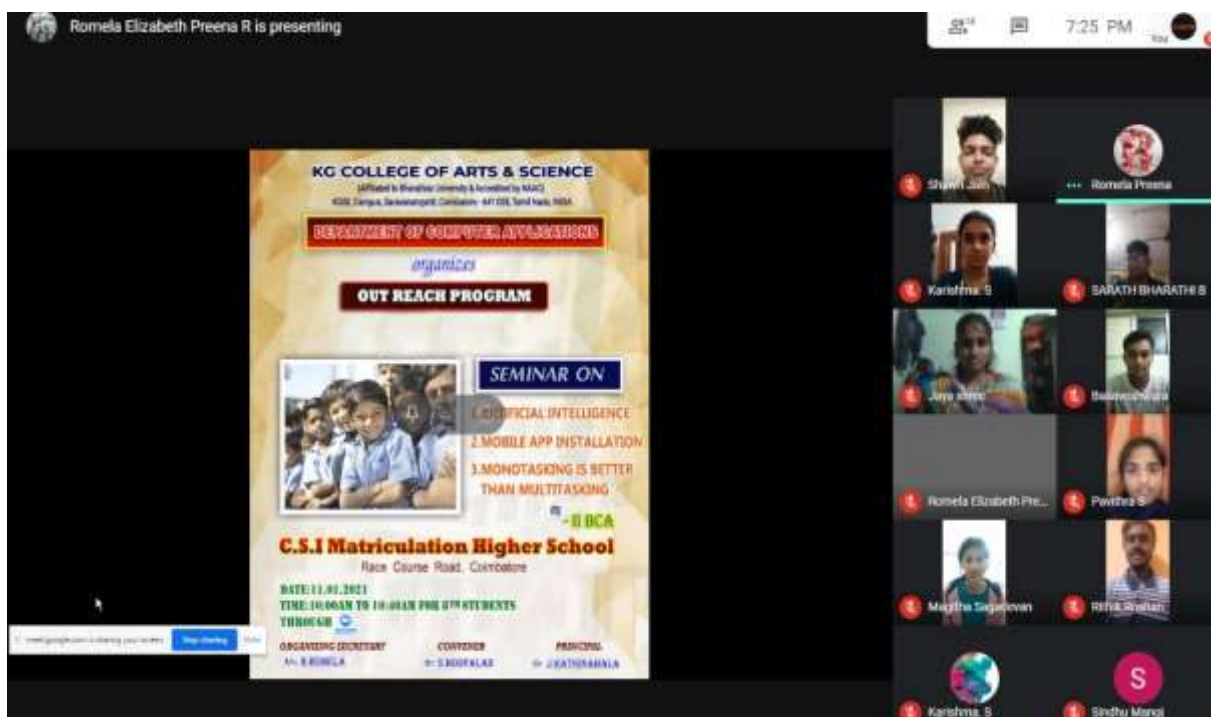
Romela Elizabeth Preena R is presenting

7:25 PM

You

KG COLLEGE OF ARTS & SCIENCE

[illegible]

DEPARTMENT OF COMPUTER APPLICATIONS

organizes

OUT REACH PROGRAM

SEMINAR ON

1.ARTIFICIAL INTELLIGENCE

2.MOBILE APP INSTALLATION

3.MONOTASKING IS BETTER THAN MULTITASKING

- II BCA

C.S.I Matriculation Higher School

Race Course Road, Coimbatore

DATE:11.01.2021

TIME:10:00AM TO 10:40AM FOR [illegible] STUDENTS

THROUGH

ORGANISING SECRETARY

CONVENER

PRINCIPAL

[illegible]

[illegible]

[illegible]

meet.google.com is sharing your screen

Stop sharing

Hide

Shawn Jain

Romela Preena

Karishma. S

SARATH BHARATHI B

Jaya shree

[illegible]

Romela Elizabeth Pre...

Pavithra S

Megitha Sagadevan

Rithik Roshan

Karishma. S

S

Sindhu Manoj